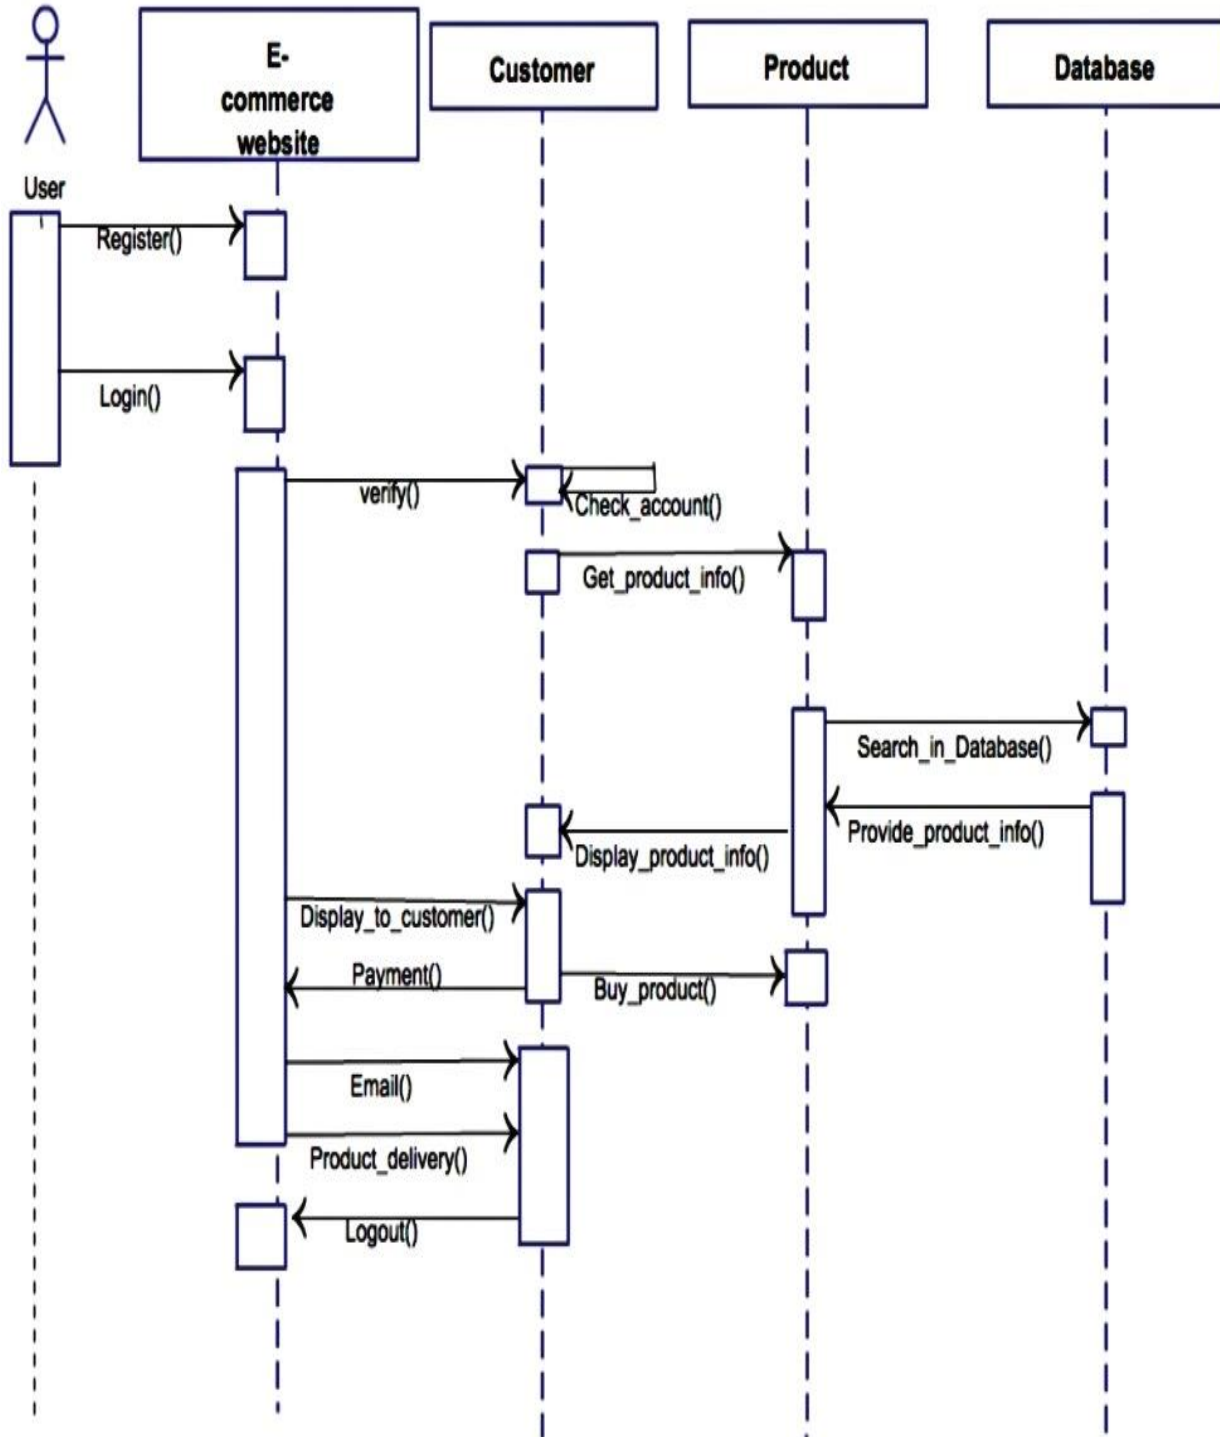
User

E-commerce website

Customer

Product

Database

Register()

Login()

verify()

Check_account()

Get_product_info()

Search_in_Database()

Provide_product_info()

Display_product_info()

Display_to_customer()

Payment()

Buy_product()

Email()

Product_delivery()

Logout()